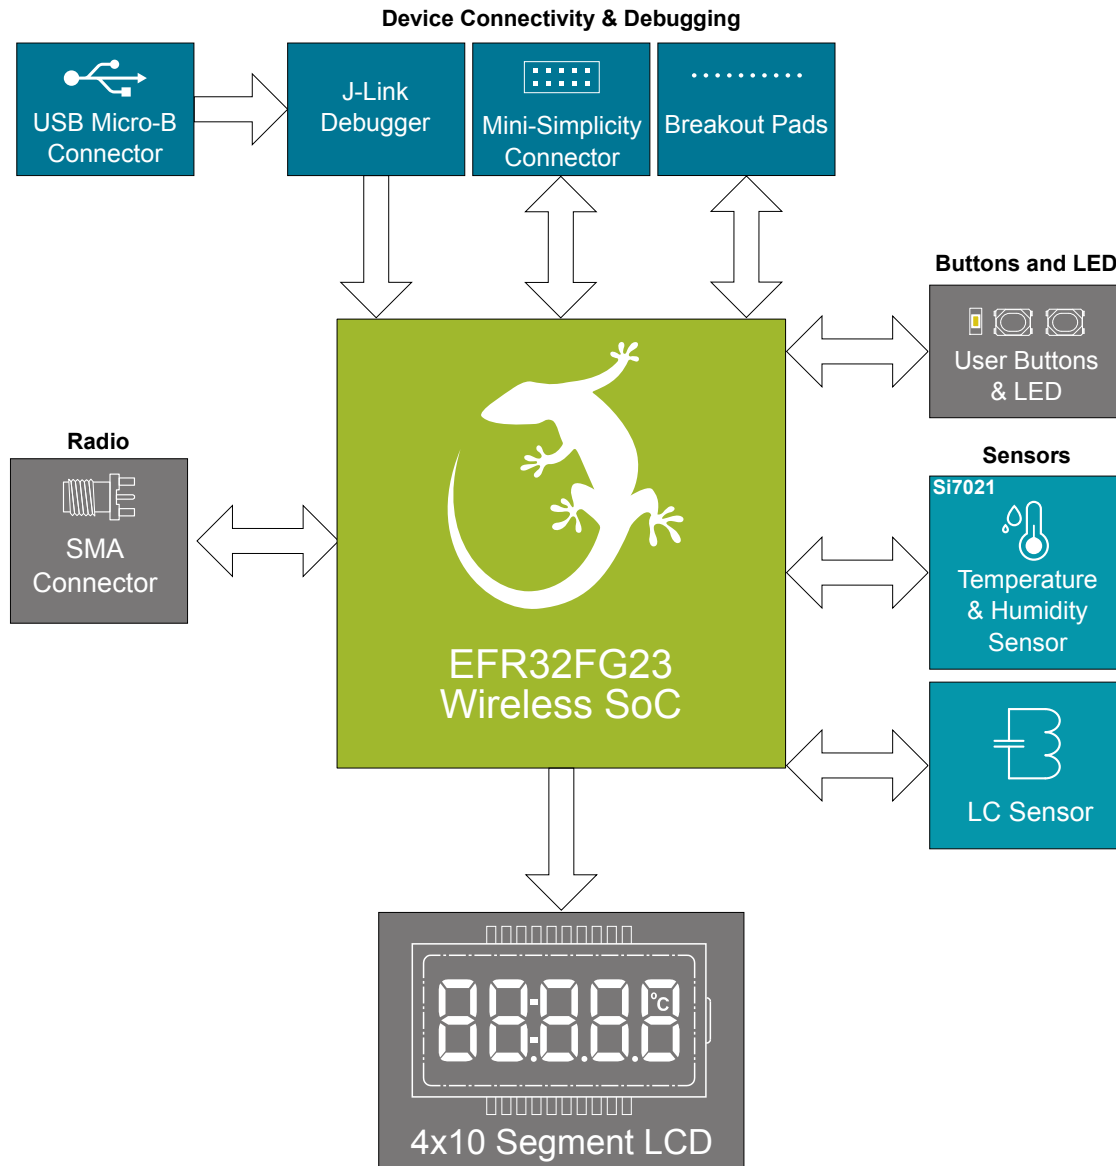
Device Connectivity & Debugging

USB Micro-B Connector

J-Link Debugger

Mini-Simplicity Connector

Breakout Pads

Buttons and LED

User Buttons & LED

Radio

SMA Connector

EFR32FG23 Wireless SoC

Sensors

Si7021

Temperature & Humidity Sensor

LC Sensor

°C

4x10 Segment LCD